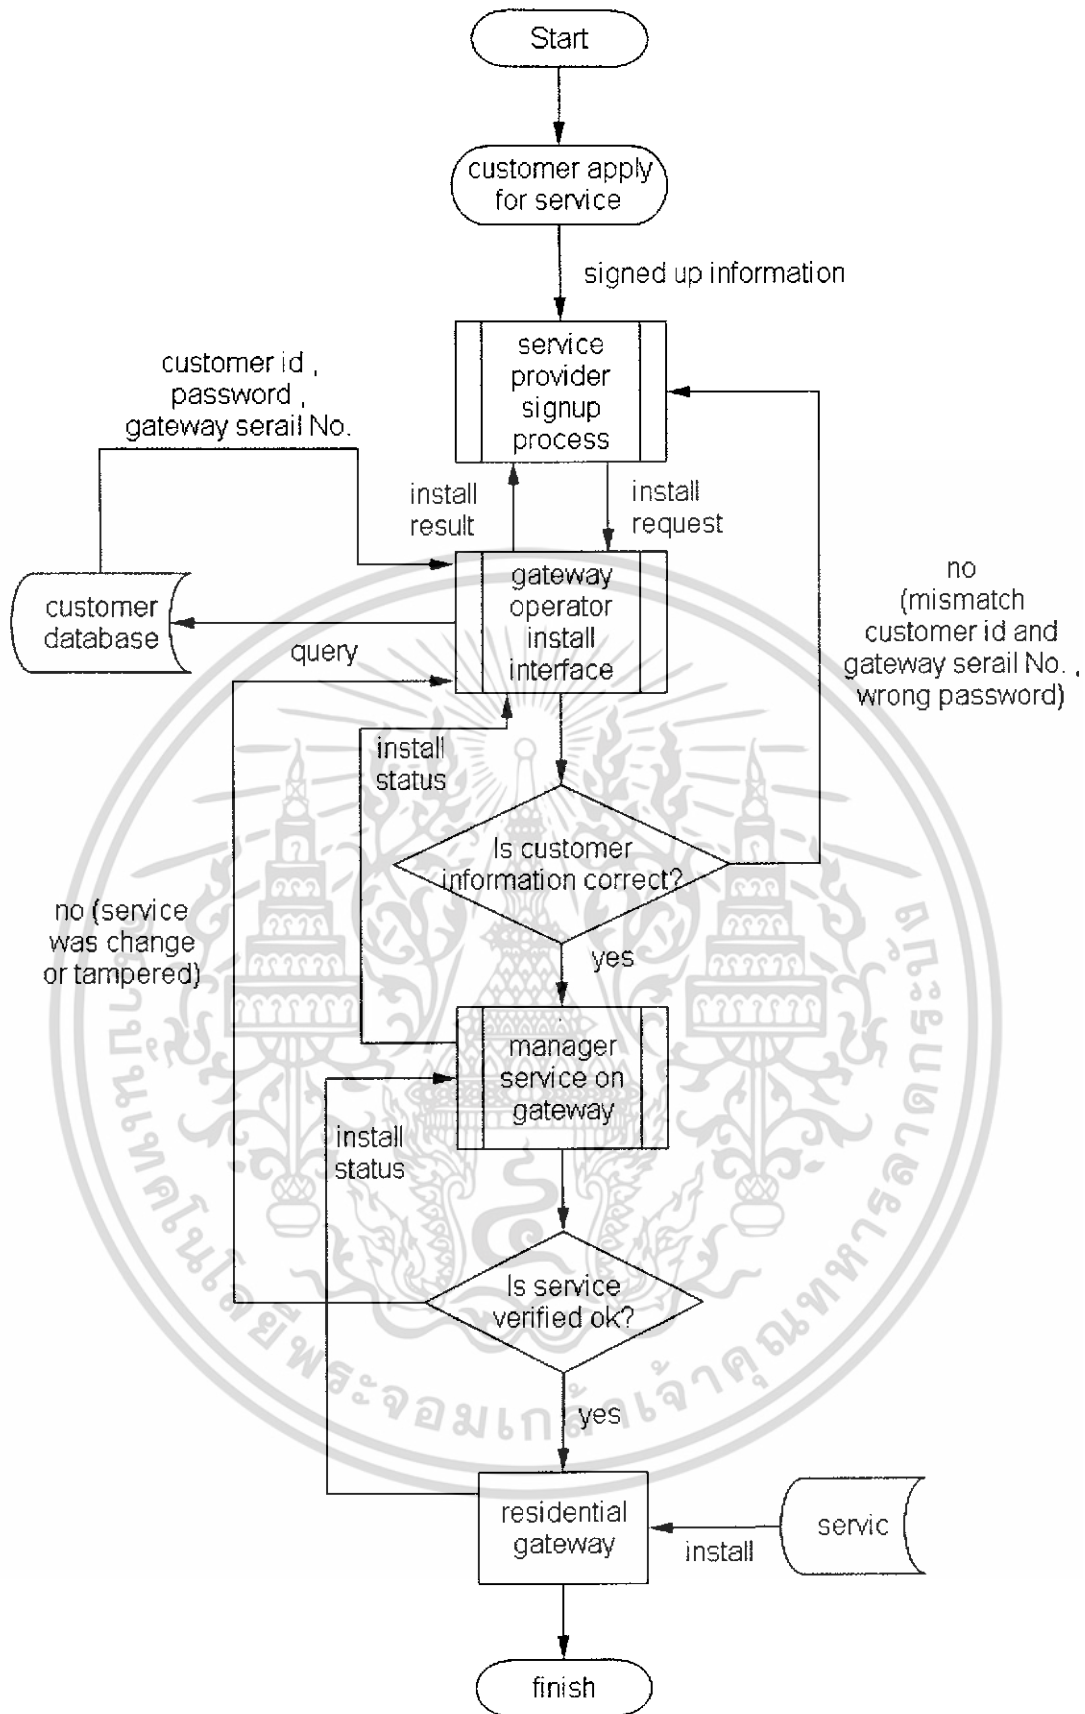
Start

customer apply for service

signed up information

service provider signup process

customer id , password , gateway serail No.

install result

install request

customer database

gateway operator install interface

query

no (mismatch customer id and gateway serail No. , wrong password)

install status

Is customer information correct?

no (service was change or tampered)

yes

manager service on gateway

install status

Is service verified ok?

yes

residential gateway

servic

install

finish

มหาวิทยาลัยเทคโนโลยีพระจอมเกล้าพระนครเหนือ